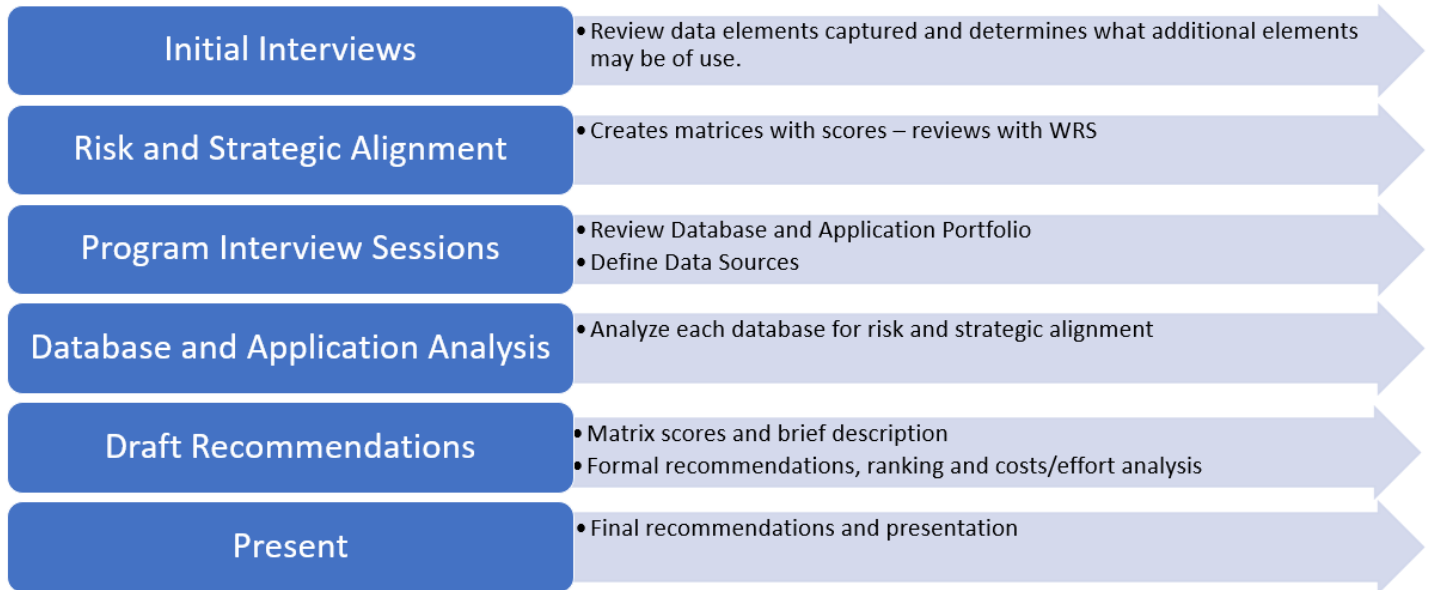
Initial Interviews

• Review data elements captured and determines what additional elements may be of use.

Risk and Strategic Alignment

• Creates matrices with scores – reviews with WRS

Program Interview Sessions

• Review Database and Application Portfolio
• Define Data Sources

Database and Application Analysis

• Analyze each database for risk and strategic alignment

Draft Recommendations

• Matrix scores and brief description
• Formal recommendations, ranking and costs/effort analysis

Present

• Final recommendations and presentation